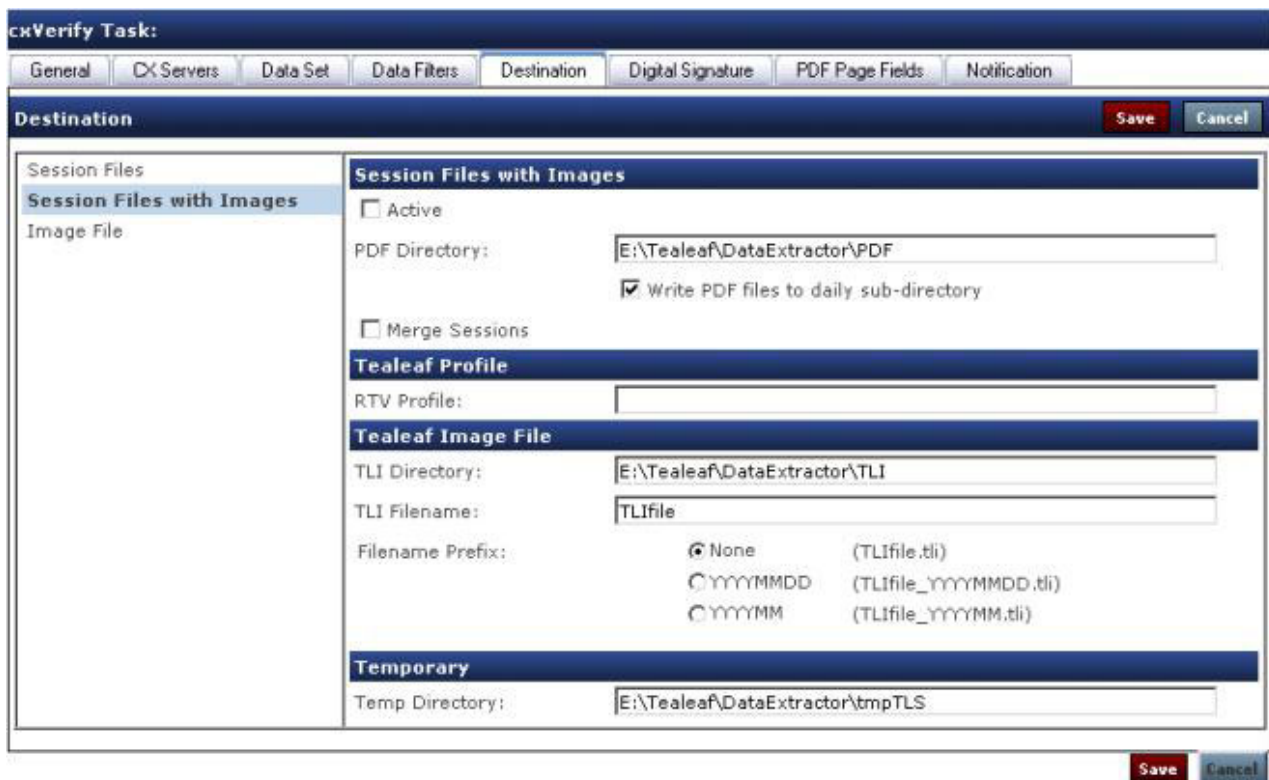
cxVerify Task:

General | CX Servers | Data Set | Data Filters | Destination | Digital Signature | PDF Page Fields | Notification

Destination

Save Cancel

Session Files
Session Files with Images
Image File

Session Files with Images

Active

PDF Directory: E:\Tealeaf\DataExtractor\PDF

Write PDF files to daily sub-directory

Merge Sessions

Tealeaf Profile

RTV Profile:

Tealeaf Image File

TLI Directory: E:\Tealeaf\DataExtractor\TLI

TLI Filename: TLIfile

Filename Prefix:
None (TLIfile.tli)
YYYYMMDD (TLIfile_YYYYMMDD.tli)
YYYYMM (TLIfile_YYYYMM.tli)

Temporary

Temp Directory: E:\Tealeaf\DataExtractor\tmpTLS

Save Cancel